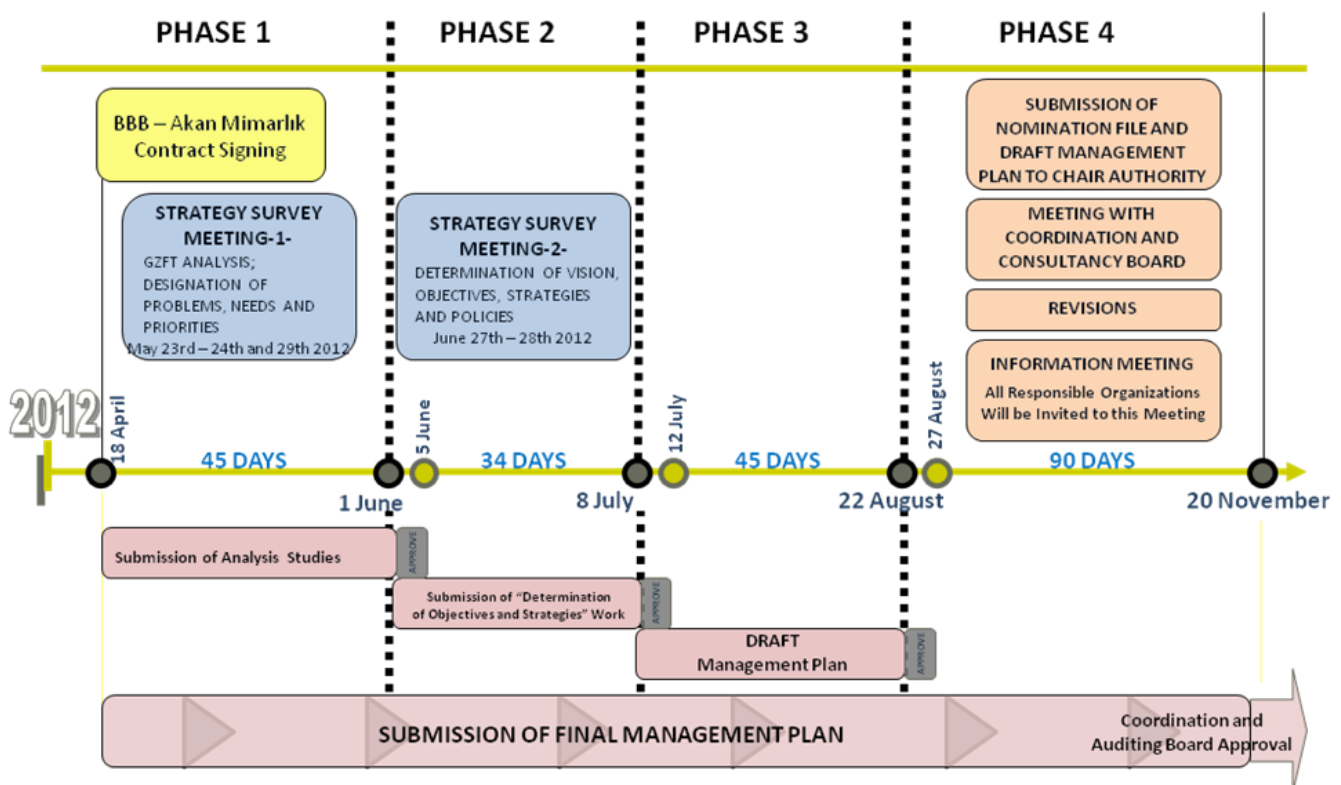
PHASE 1

PHASE 2

PHASE 3

PHASE 4

BBB – Akan Mimarlık Contract Signing

STRATEGY SURVEY MEETING-1-
GZFT ANALYSIS; DESIGNATION OF PROBLEMS, NEEDS AND PRIORITIES
May 23rd – 24th and 29th 2012

STRATEGY SURVEY MEETING-2-
DETERMINATION OF VISION, OBJECTIVES, STRATEGIES AND POLICIES
June 27th – 28th 2012

SUBMISSION OF NOMINATION FILE AND DRAFT MANAGEMENT PLAN TO CHAIR AUTHORITY

MEETING WITH COORDINATION AND CONSULTANCY BOARD

REVISIONS

INFORMATION MEETING
All Responsible Organizations Will be Invited to this Meeting

2012

18 April

45 DAYS

1 June

5 June

34 DAYS

8 July

12 July

45 DAYS

22 August

27 August

90 DAYS

20 November

Submission of Analysis Studies

APPROVE

Submission of "Determination of Objectives and Strategies" Work

APPROVE

DRAFT Management Plan

APPROVE

SUBMISSION OF FINAL MANAGEMENT PLAN

Coordination and Auditing Board Approval